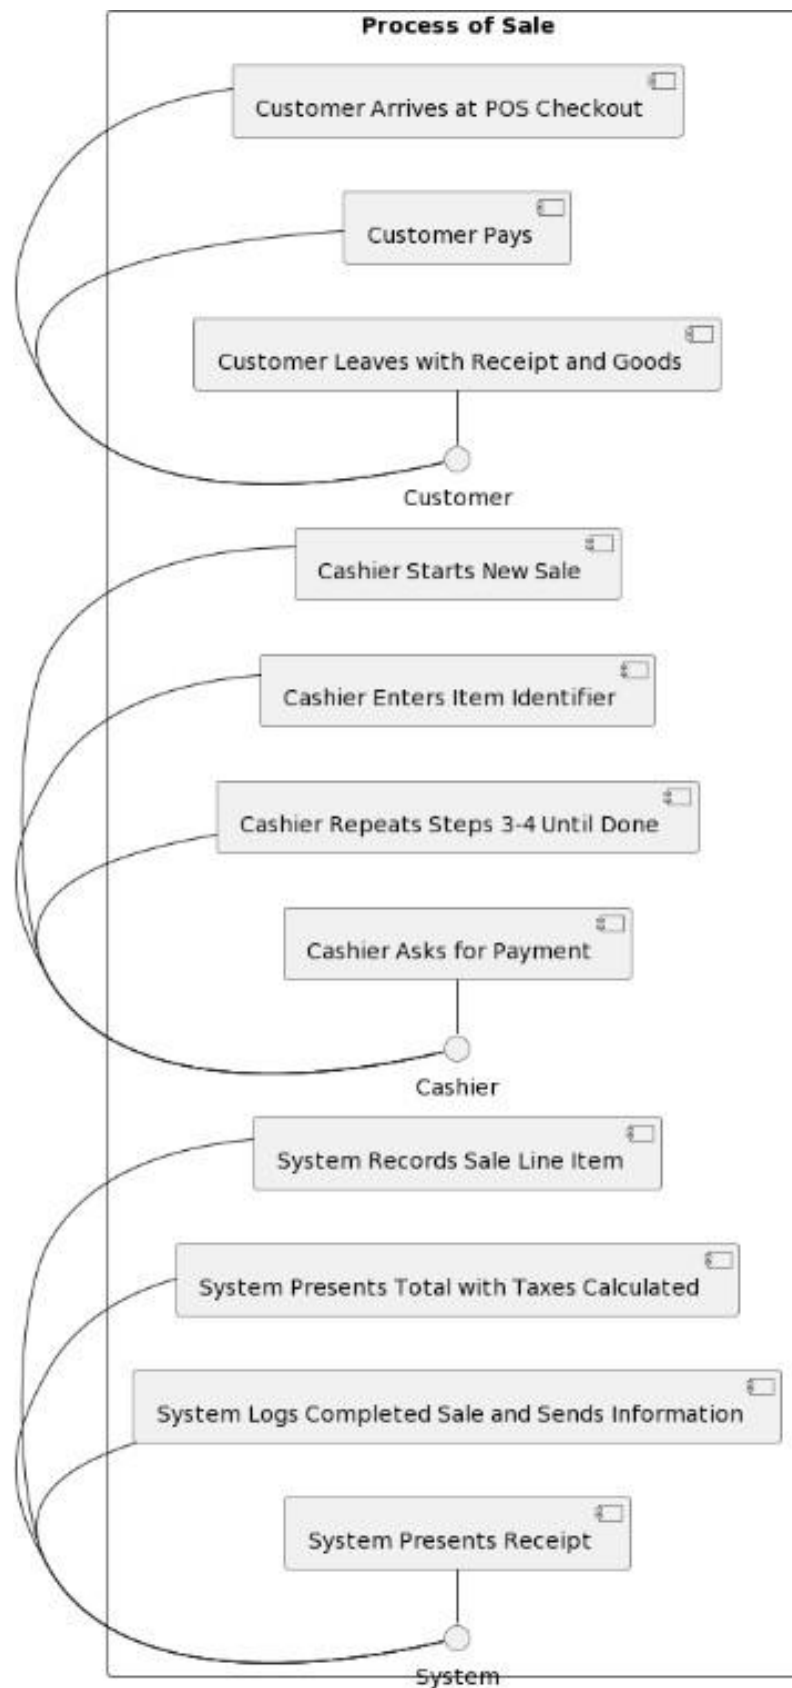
Process of Sale

Customer Arrives at POS Checkout

Customer Pays

Customer Leaves with Receipt and Goods

Customer

Cashier Starts New Sale

Cashier Enters Item Identifier

Cashier Repeats Steps 3-4 Until Done

Cashier Asks for Payment

Cashier

System Records Sale Line Item

System Presents Total with Taxes Calculated

System Logs Completed Sale and Sends Information

System Presents Receipt

System